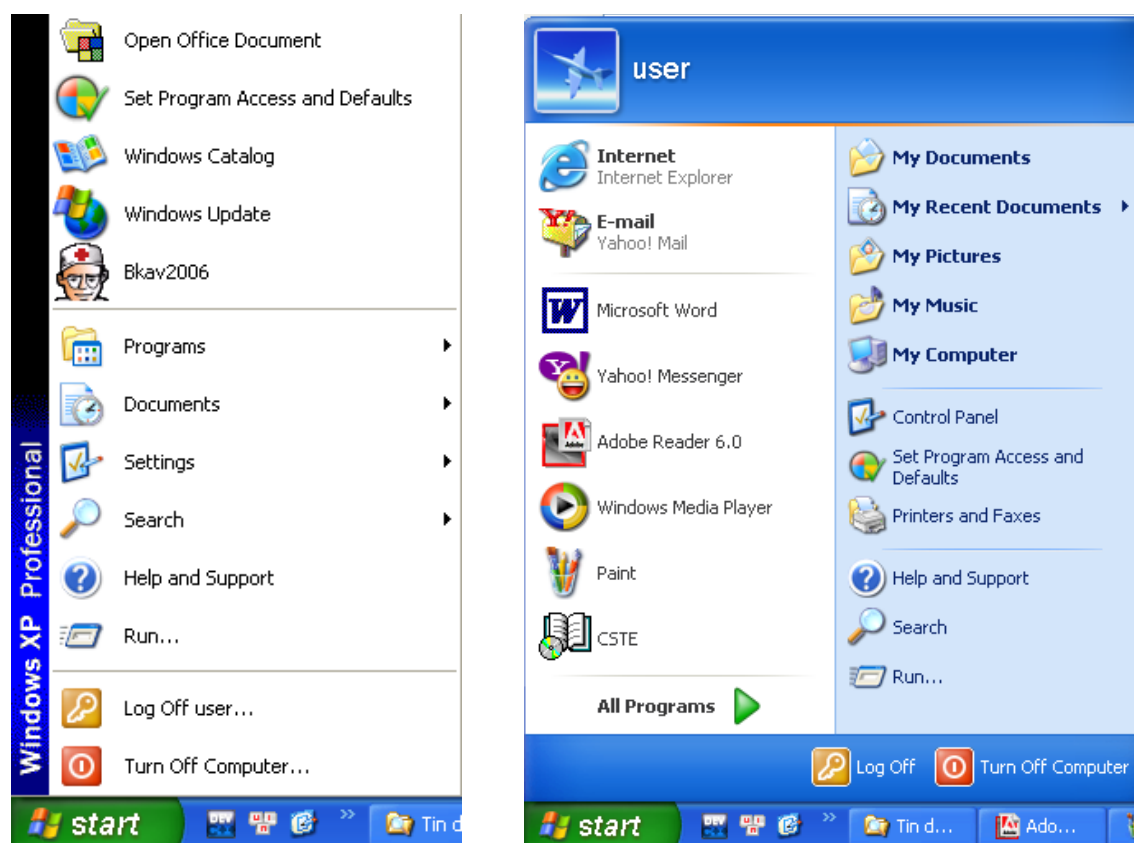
Windows XP Professional

Open Office Document
Set Program Access and Defaults
Windows Catalog
Windows Update
Bkav2006
Programs
Documents
Settings
Search
Help and Support
Run...
Log Off user...
Turn Off Computer...

start
Tin d

user

Internet
Internet Explorer
E-mail
Yahoo! Mail
Microsoft Word
Yahoo! Messenger
Adobe Reader 6.0
Windows Media Player
Paint
CSTE
All Programs

My Documents
My Recent Documents
My Pictures
My Music
My Computer
Control Panel
Set Program Access and Defaults
Printers and Faxes
Help and Support
Search
Run...

Log Off
Turn Off Computer

start
Tin d...
Ado...